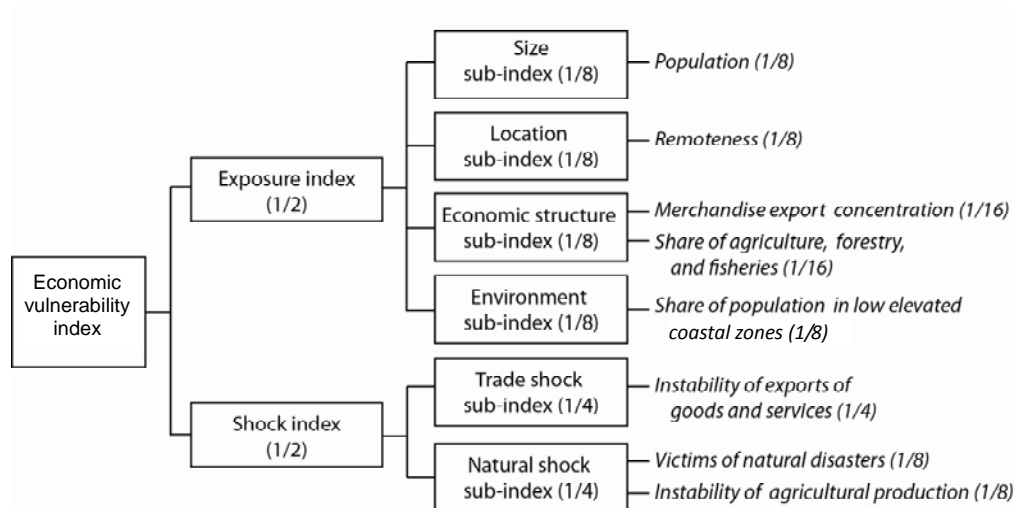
Economic vulnerability index

Exposure index (1/2)

Size sub-index (1/8)
Population (1/8)

Location sub-index (1/8)
Remoteness (1/8)

Economic structure sub-index (1/8)
Merchandise export concentration (1/16)
Share of agriculture, forestry, and fisheries (1/16)

Environment sub-index (1/8)
Share of population in low elevated coastal zones (1/8)

Shock index (1/2)

Trade shock sub-index (1/4)
Instability of exports of goods and services (1/4)

Natural shock sub-index (1/4)
Victims of natural disasters (1/8)
Instability of agricultural production (1/8)